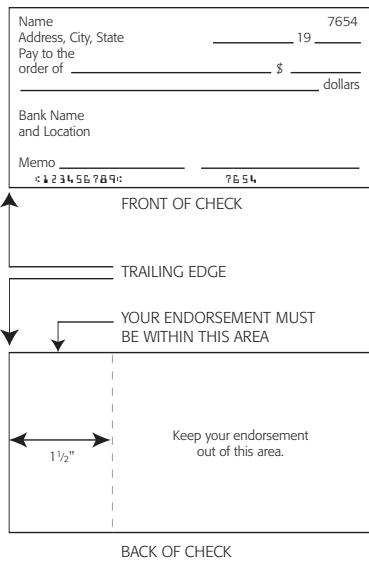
Name
Address, City, State

7654

19

Pay to the order of

$

dollars

Bank Name and Location

Memo

⑆123456789⑆ 7654

FRONT OF CHECK

TRAILING EDGE

YOUR ENDORSEMENT MUST BE WITHIN THIS AREA

$1\frac{1}{2}$"

Keep your endorsement out of this area.

BACK OF CHECK